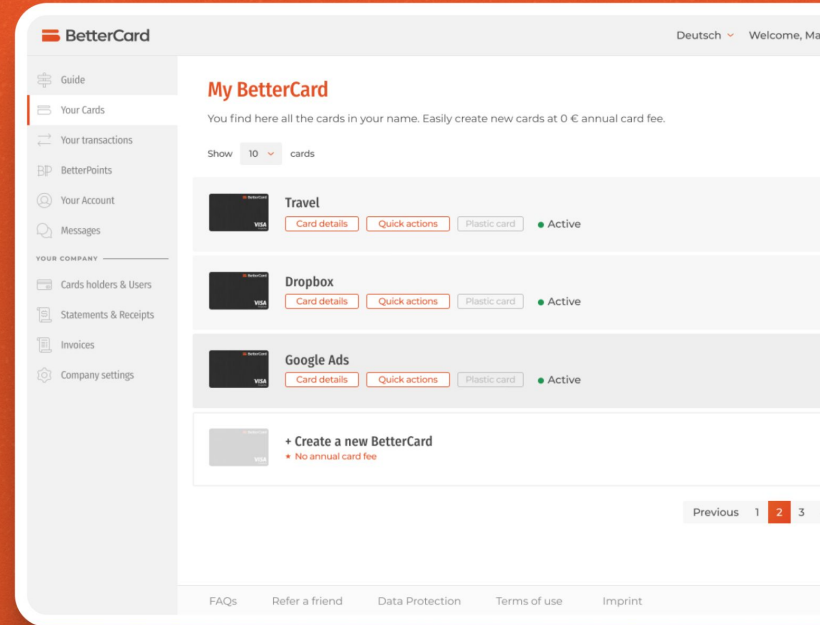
BetterCard

Deutsch Welcome, Ma

Guide
Your Cards
Your transactions
BetterPoints
Your Account
Messages
YOUR COMPANY
Cards holders & Users
Statements & Receipts
Invoices
Company settings

My BetterCard

You find here all the cards in your name. Easily create new cards at 0 € annual card fee.

Show 10 cards

BetterCard VISA
Travel
Card details | Quick actions | Plastic card | Active

BetterCard VISA
Dropbox
Card details | Quick actions | Plastic card | Active

BetterCard VISA
Google Ads
Card details | Quick actions | Plastic card | Active

BetterCard VISA
+ Create a new BetterCard
• No annual card fee

Previous 1 2 3

FAQs Refer a friend Data Protection Terms of use Imprint